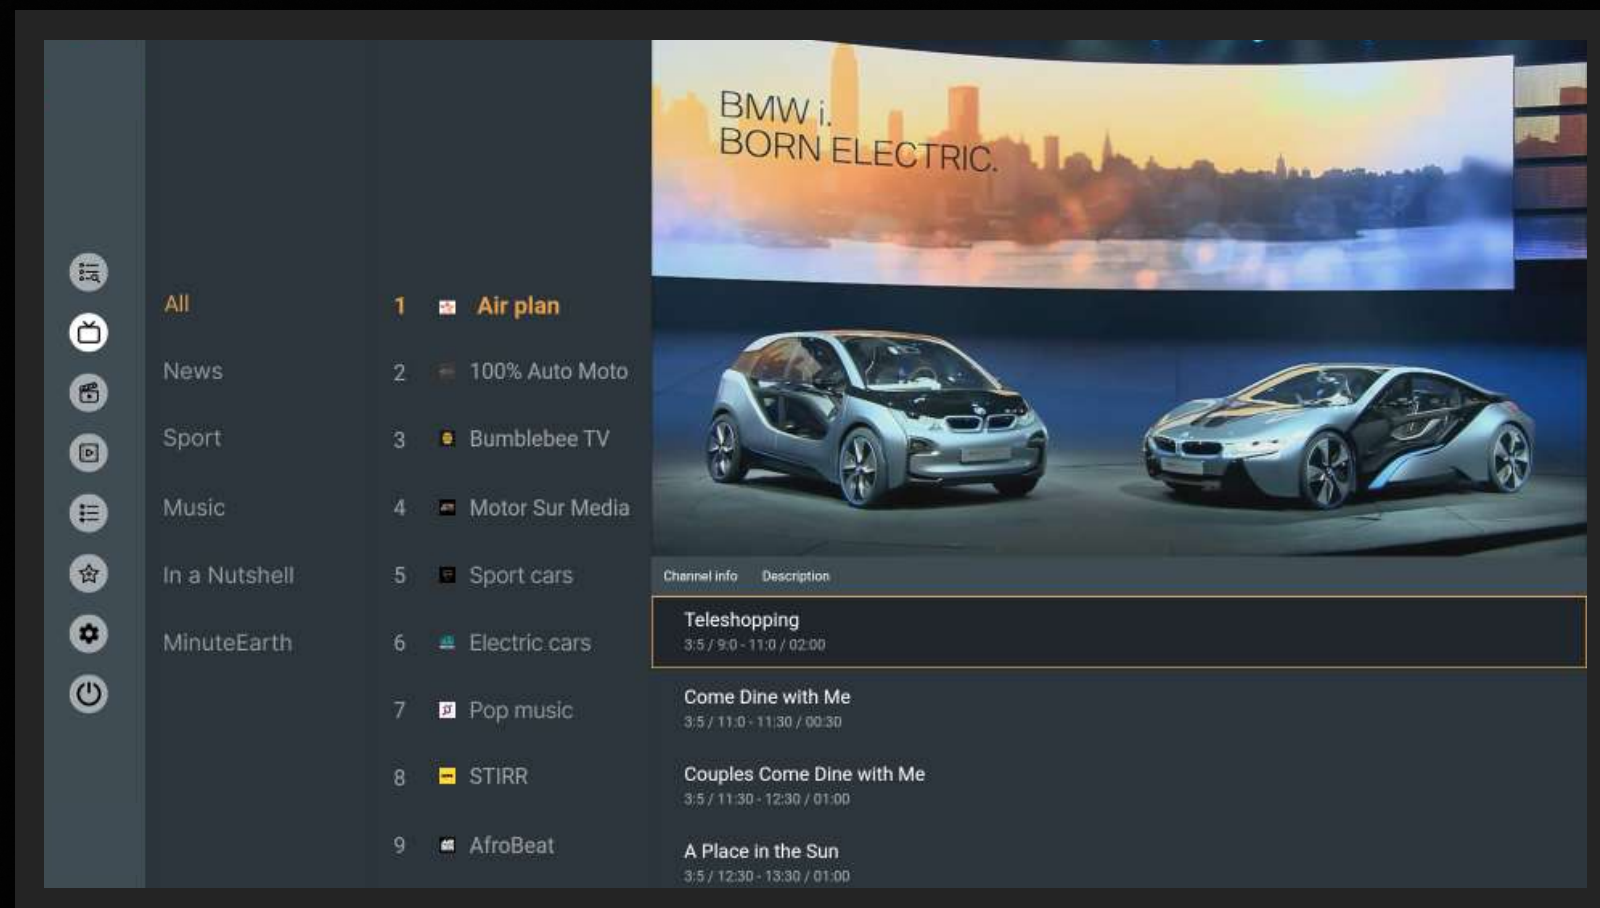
All
News
Sport
Music
In a Nutshell
MinuteEarth

1 Air plan
2 100% Auto Moto
3 Bumblebee TV
4 Motor Sur Media
5 Sport cars
6 Electric cars
7 Pop music
8 STIRR
9 AfroBeat

BMW i.
BORN ELECTRIC.

Channel info Description

Teleshopping
3:5 / 9:0 - 11:0 / 02:00

Come Dine with Me
3:5 / 11:0 - 11:30 / 00:30

Couples Come Dine with Me
3:5 / 11:30 - 12:30 / 01:00

A Place in the Sun
3:5 / 12:30 - 13:30 / 01:00